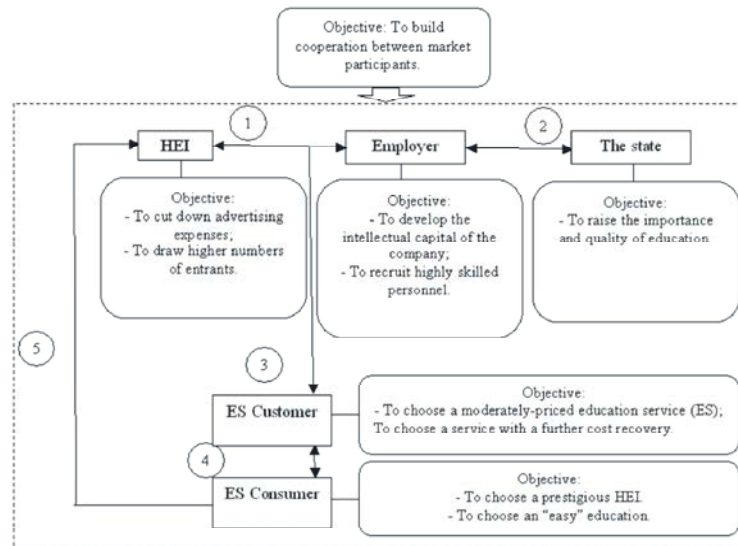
Objective: To build cooperation between market participants.

1

2

HEI

Employer

The state

Objective:
- To cut down advertising expenses;
- To draw higher numbers of entrants.

Objective:
- To develop the intellectual capital of the company;
- To recruit highly skilled personnel.

Objective:
- To raise the importance and quality of education

5

3

ES Customer

Objective:
- To choose a moderately-priced education service (ES);
To choose a service with a further cost recovery.

4

ES Consumer

Objective:
- To choose a prestigious HEI.
- To choose an "easy" education.